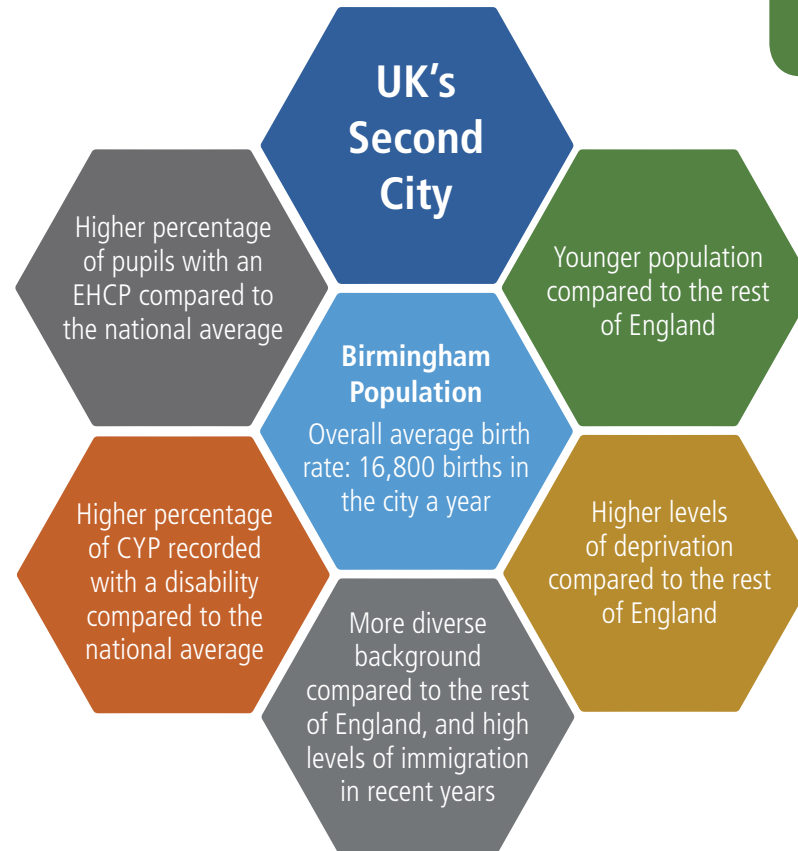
UK's Second City

Higher percentage of pupils with an EHCP compared to the national average

Younger population compared to the rest of England

Birmingham Population

Overall average birth rate: 16,800 births in the city a year

Higher percentage of CYP recorded with a disability compared to the national average

Higher levels of deprivation compared to the rest of England

More diverse background compared to the rest of England, and high levels of immigration in recent years